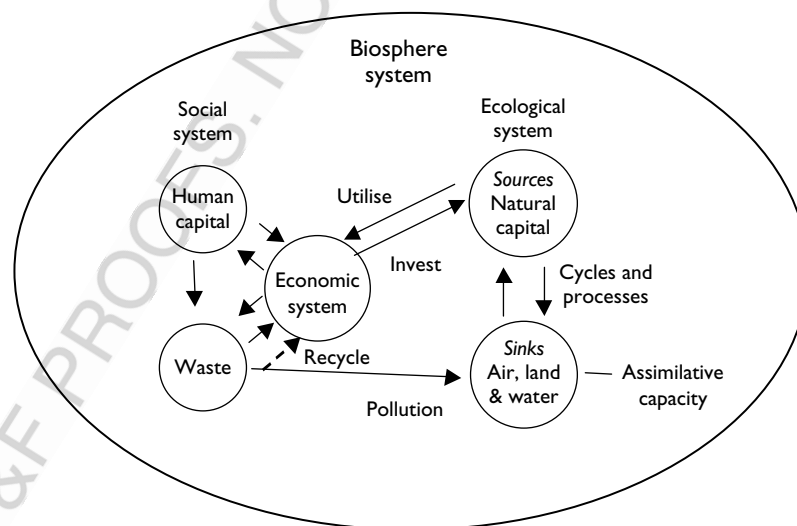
Biosphere system

Social system

Ecological system

Human capital

Utilise

Sources Natural capital

Economic system

Invest

Cycles and processes

Waste

Recycle

Sinks Air, land & water

Assimilative capacity

Pollution